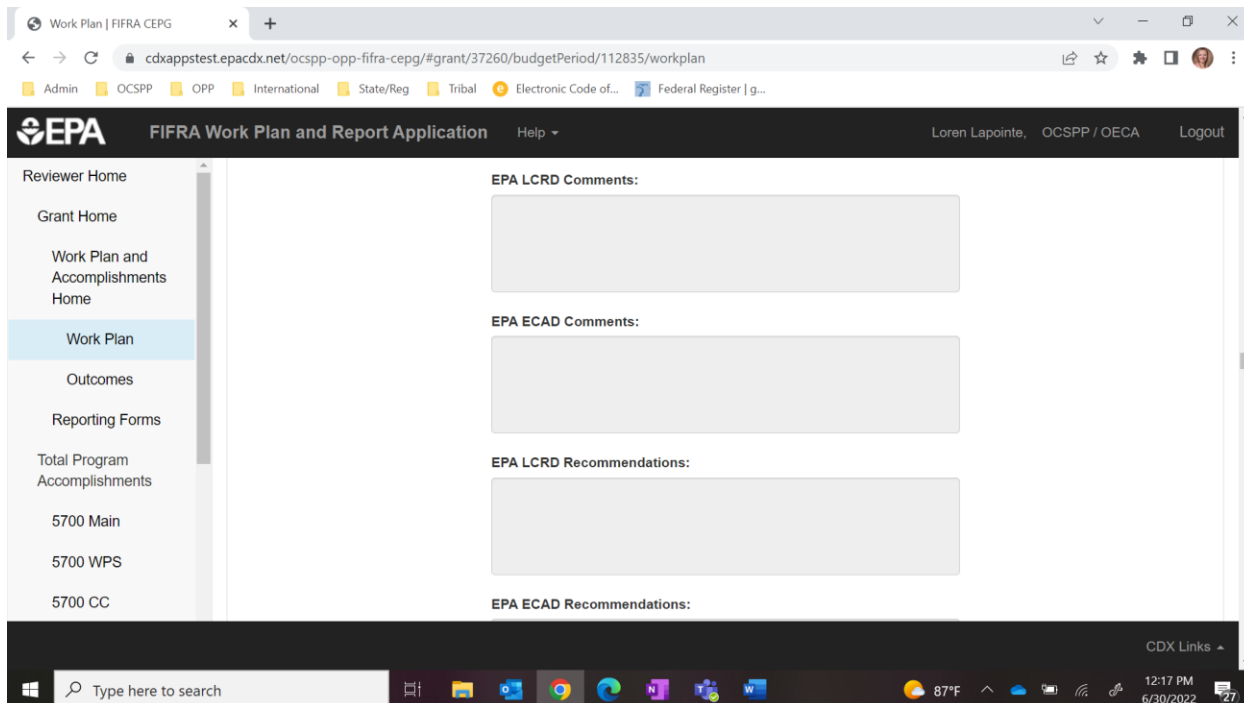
Work Plan | FIFRA CEPG

cdxappstest.epacdx.net/ocspp-opp-fifra-cepg/#grant/37260/budgetPeriod/112835/workplan

Admin OCSPP OPP International State/Reg Tribal Electronic Code of... Federal Register | g...

EPA FIFRA Work Plan and Report Application Help Loren Lapointe, OCSPP / OECA Logout

Reviewer Home
Grant Home
Work Plan and Accomplishments Home
Work Plan
Outcomes
Reporting Forms
Total Program Accomplishments
5700 Main
5700 WPS
5700 CC

EPA LCRD Comments:

EPA ECAD Comments:

EPA LCRD Recommendations:

EPA ECAD Recommendations:

CDX Links

Type here to search

87°F

12:17 PM
6/30/2022

27